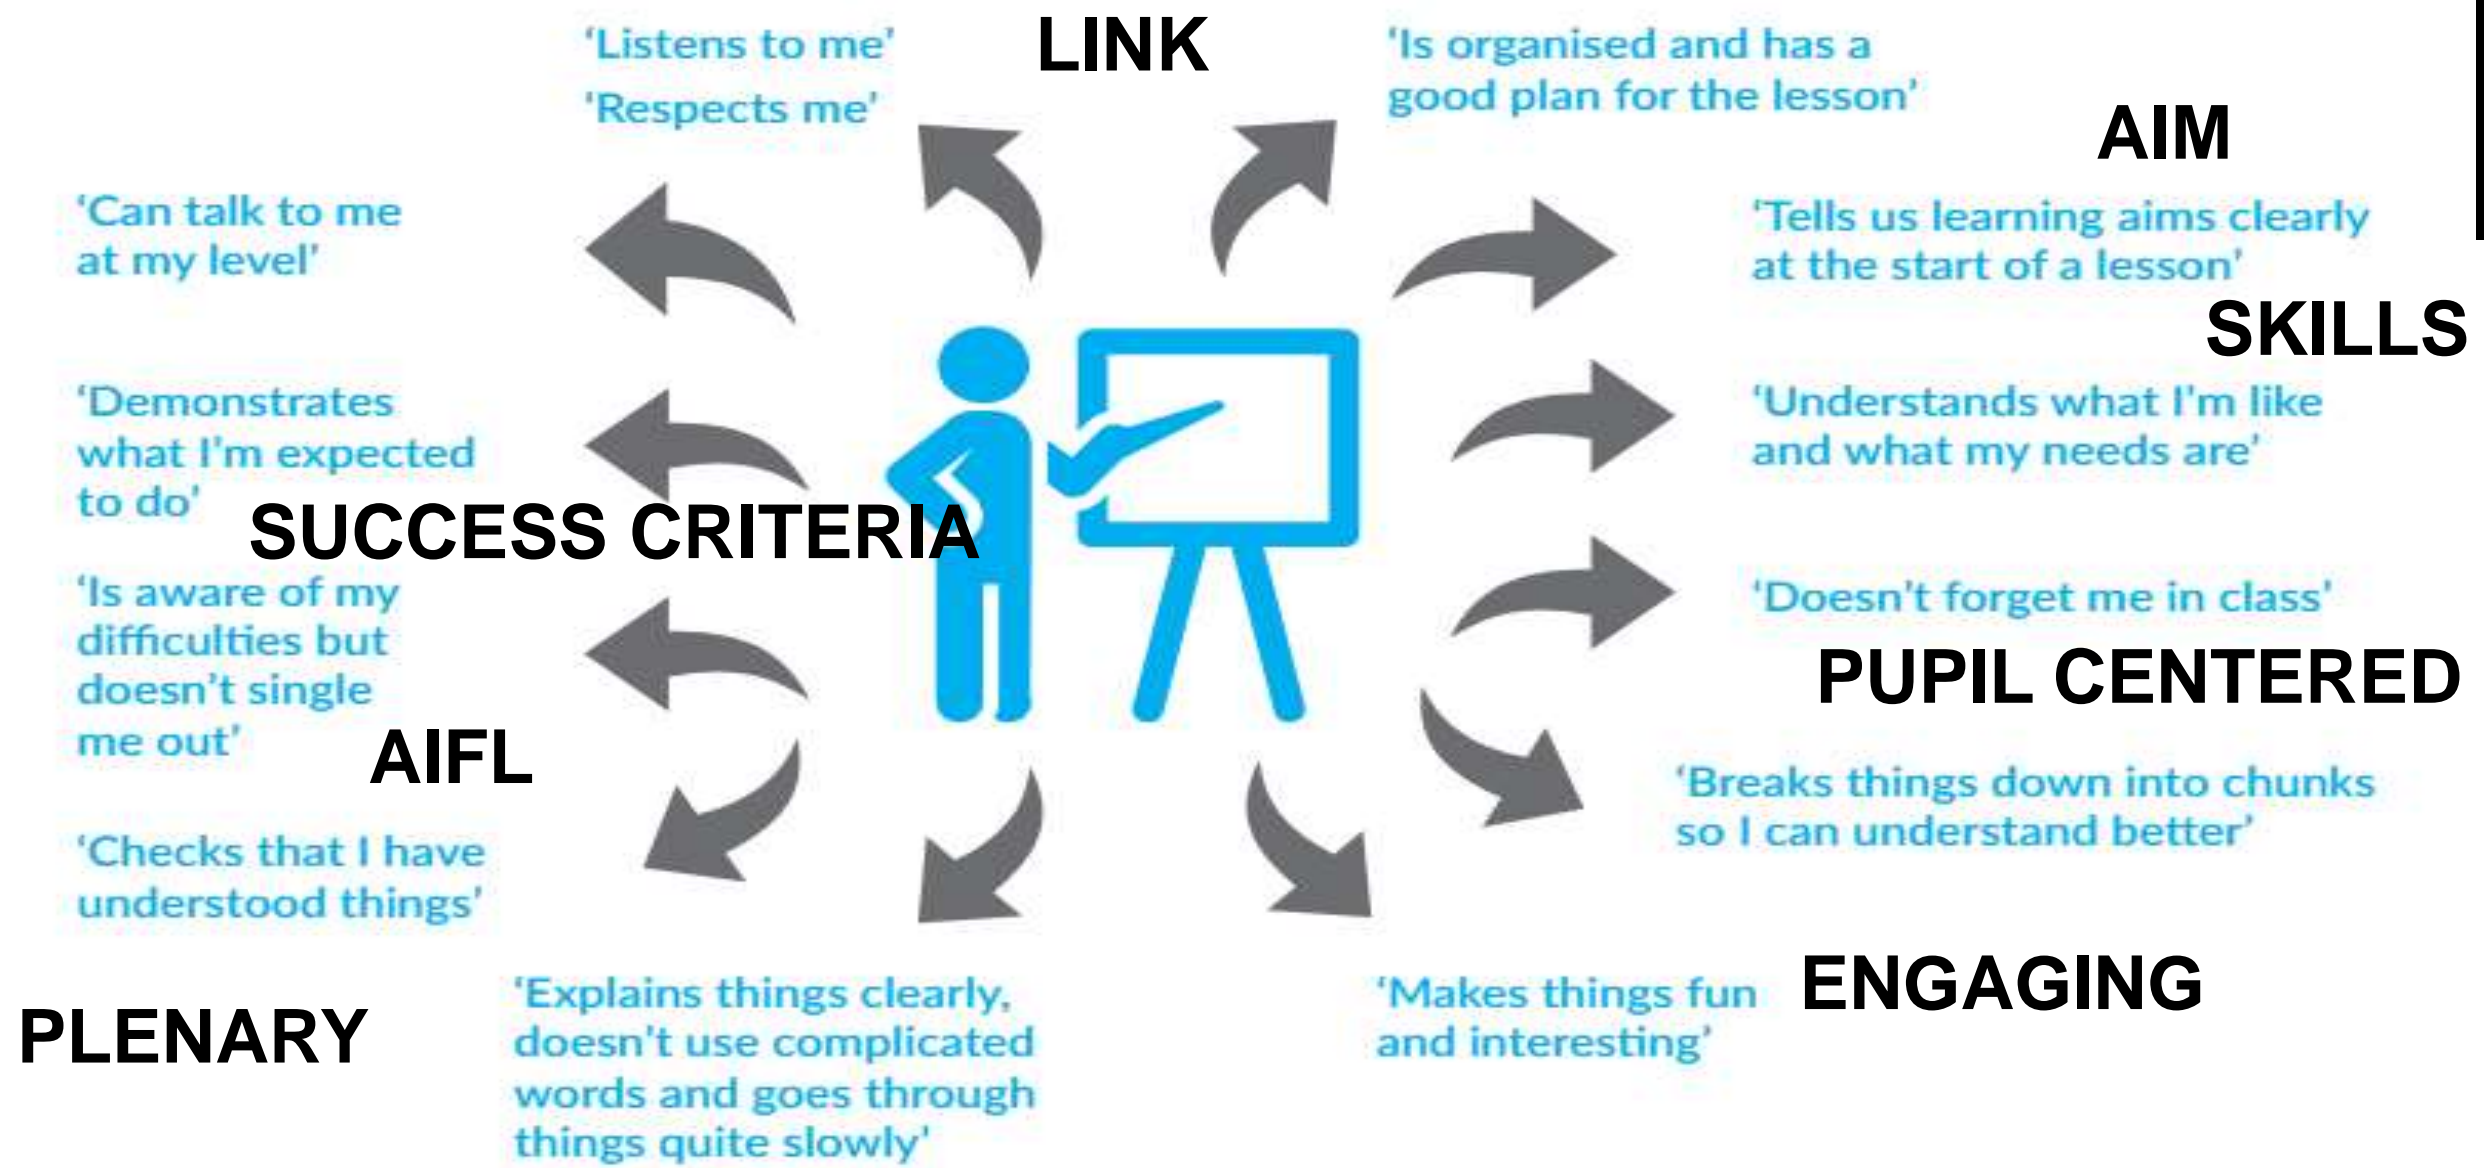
'Listens to me'
'Respects me'

LINK

'Is organised and has a good plan for the lesson'

AIM

'Can talk to me at my level'

'Tells us learning aims clearly at the start of a lesson'

SKILLS

'Demonstrates what I'm expected to do'

SUCCESS CRITERIA

'Understands what I'm like and what my needs are'

'Is aware of my difficulties but doesn't single me out'

'Doesn't forget me in class'

PUPIL CENTERED

AIFL

'Breaks things down into chunks so I can understand better'

'Checks that I have understood things'

PLENARY

'Explains things clearly, doesn't use complicated words and goes through things quite slowly'

'Makes things fun and interesting'

ENGAGING